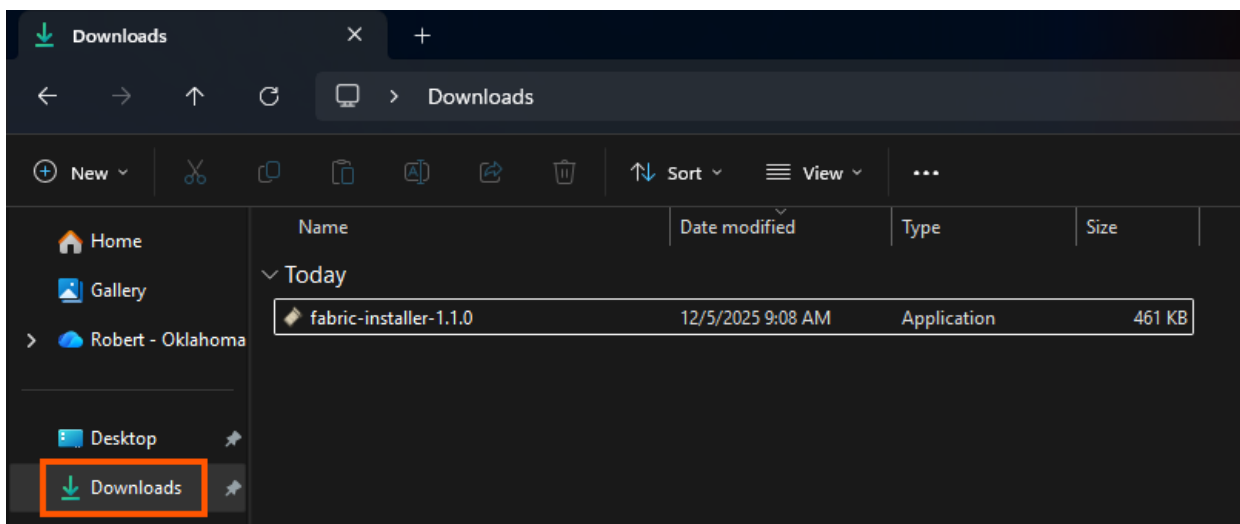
Downloads ×
+

Downloads

New
Sort
View
...

Home
Gallery
Robert - Oklahoma
Desktop
Downloads

| Name | Date modified | Type | Size |
|---|---|---|---|
| Today | | | |
| fabric-installer-1.1.0 | 12/5/2025 9:08 AM | Application | 461 KB |